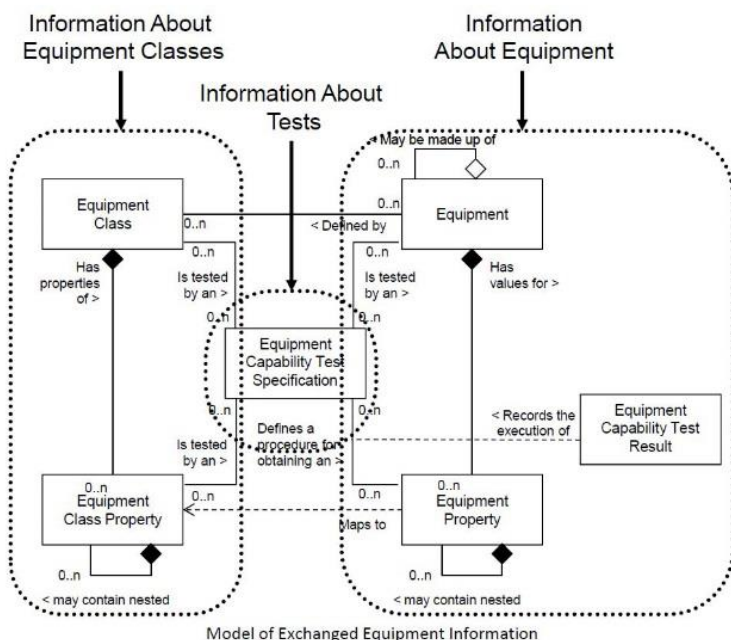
Information About Equipment Classes

Information About Equipment

Information About Tests

May be made up of

0..n

0..n

Equipment Class

0..n

< Defined by

Equipment

0..n

0..n

Has properties of >

Is tested by an >

Is tested by an >

Has values for >

0..n

0..n

Equipment Capability Test Specification

0..n

0..n

Defines a procedure for obtaining an >

< Records the execution of

Equipment Capability Test Result

Is tested by an >

0..n

0..n

0..n

0..n

Equipment Class Property

Maps to

Equipment Property

0..n

0..n

< may contain nested

< may contain nested

Model of Exchanged Equipment Information